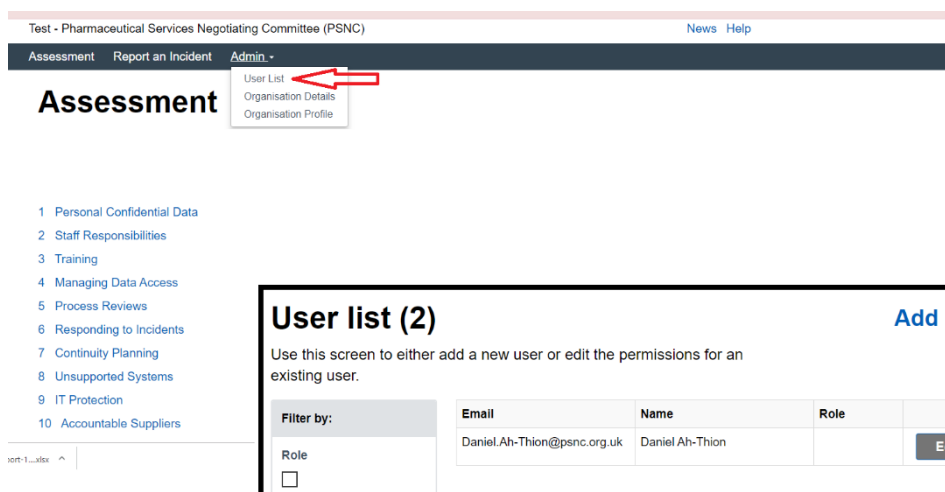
Test - Pharmaceutical Services Negotiating Committee (PSNC)

News Help

Assessment Report an Incident Admin ▾

User List
Organisation Details
Organisation Profile

Assessment

1 Personal Confidential Data
2 Staff Responsibilities
3 Training
4 Managing Data Access
5 Process Reviews
6 Responding to Incidents
7 Continuity Planning
8 Unsupported Systems
9 IT Protection
10 Accountable Suppliers

ort-1....xlsx ^

User list (2)

Add

Use this screen to either add a new user or edit the permissions for an existing user.

Filter by:

Role

| Email | Name | Role | |
|---|---|---|---|
| Daniel.Ah-Thion@psnc.org.uk | Daniel Ah-Thion | | E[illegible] |